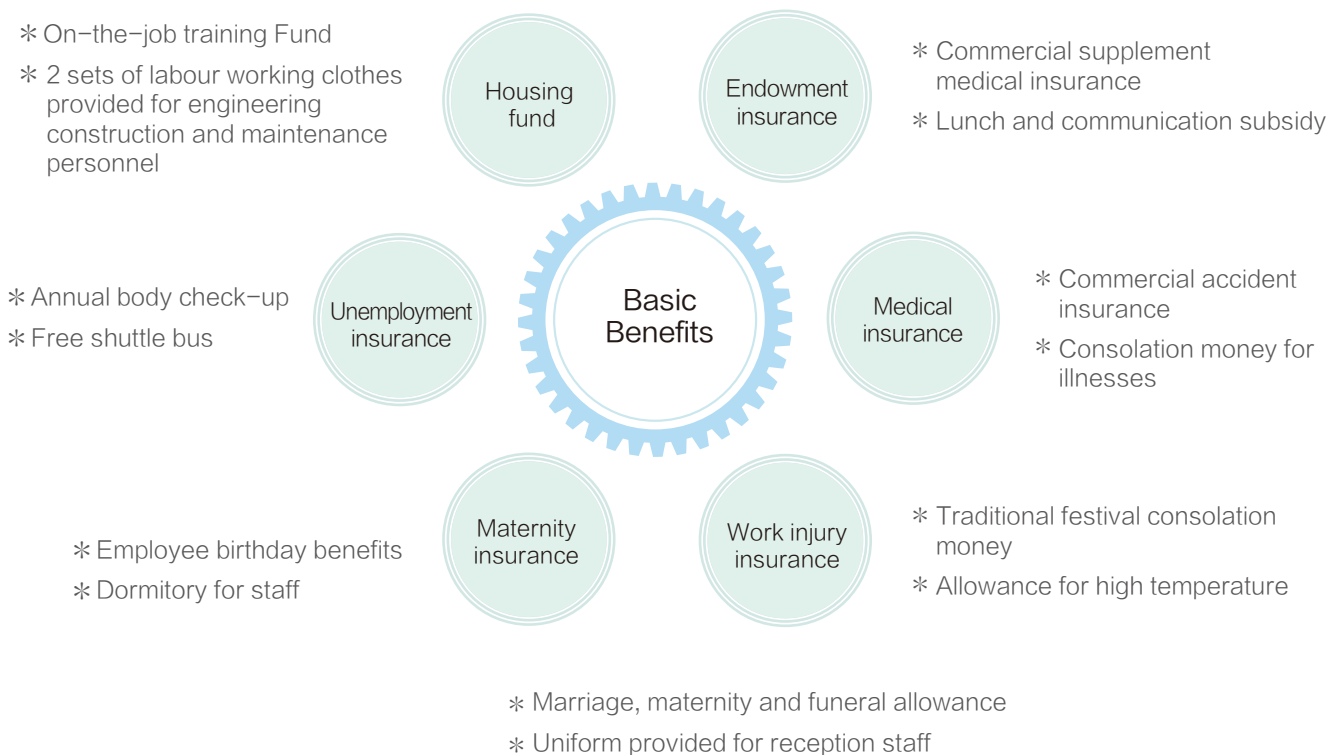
＊On–the–job training Fund

＊2 sets of labour working clothes provided for engineering construction and maintenance personnel

Housing fund

Endowment insurance

＊Commercial supplement medical insurance

＊Lunch and communication subsidy

＊Annual body check–up

＊Free shuttle bus

Unemployment insurance

Basic Benefits

Medical insurance

＊Commercial accident insurance

＊Consolation money for illnesses

＊Employee birthday benefits

＊Dormitory for staff

Maternity insurance

Work injury insurance

＊Traditional festival consolation money

＊Allowance for high temperature

＊Marriage, maternity and funeral allowance

＊Uniform provided for reception staff